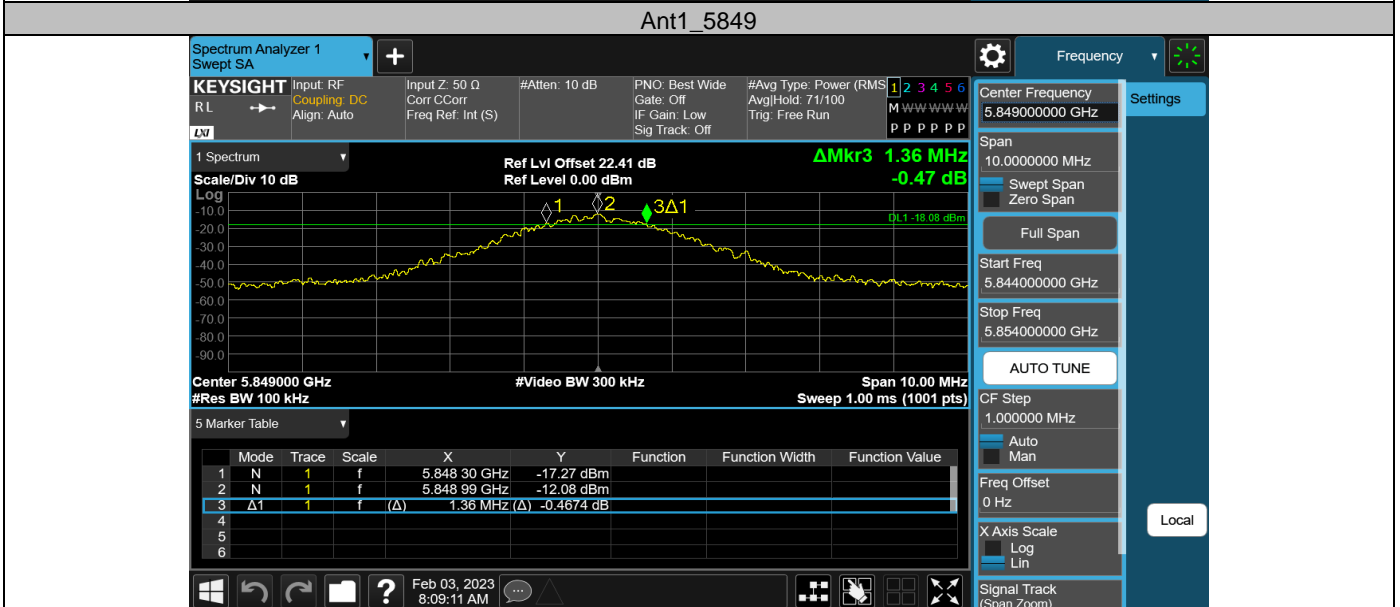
Ant1_5849

Spectrum Analyzer 1
Swept SA

+

Frequency

KEYSIGHT
RL

Input: RF
Coupling: DC
Align: Auto

Input Z: 50 Ω
Corr CCorr
Freq Ref: Int (S)

#Atten: 10 dB

PNO: Best Wide
Gate: Off
IF Gain: Low
Sig Track: Off

#Avg Type: Power (RMS)
Avg|Hold: 71/100
Trig: Free Run

1 2 3 4 5 6
M W W W W W
P P P P P P

1 Spectrum

Scale/Div 10 dB
Log

Ref Lvl Offset 22.41 dB
Ref Level 0.00 dBm

ΔMkr3 1.36 MHz
-0.47 dB

-10.0
-20.0
-30.0
-40.0
-50.0
-60.0
-70.0
-80.0
-90.0

1
2
3Δ1

DL1 -18.08 dBm

Center 5.849000 GHz
#Res BW 100 kHz

#Video BW 300 kHz

Span 10.00 MHz
Sweep 1.00 ms (1001 pts)

5 Marker Table

| | Mode | Trace | Scale | X | Y | Function | Function Width | Function Value |
|---|---|---|---|---|---|---|---|---|
| 1 | N | 1 | f | 5.848 30 GHz | -17.27 dBm | | | |
| 2 | N | 1 | f | 5.848 99 GHz | -12.08 dBm | | | |
| 3 | Δ1 | 1 | f | (Δ) 1.36 MHz | (Δ) -0.4674 dB | | | |
| 4 | | | | | | | | |
| 5 | | | | | | | | |
| 6 | | | | | | | | |

Feb 03, 2023
8:09:11 AM

Center Frequency
5.849000000 GHz

Settings

Span
10.0000000 MHz

Swept Span
Zero Span

Full Span

Start Freq
5.844000000 GHz

Stop Freq
5.854000000 GHz

AUTO TUNE

CF Step
1.000000 MHz
Auto
Man

Freq Offset
0 Hz

Local

X Axis Scale
Log
Lin

Signal Track
(Span Zoom)